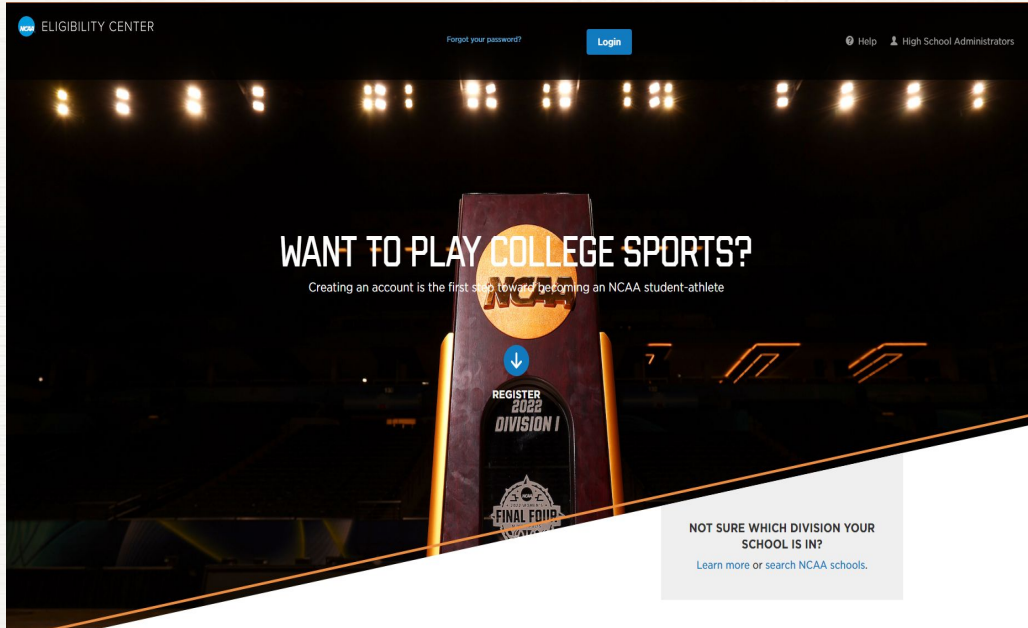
NCAA ELIGIBILITY CENTER

Forgot your password?

Login

Help

High School Administrators

WANT TO PLAY COLLEGE SPORTS?

Creating an account is the first step toward becoming an NCAA student-athlete

REGISTER

NCAA

2022

DIVISION I

FINAL FOUR

NOT SURE WHICH DIVISION YOUR SCHOOL IS IN?

Learn more or search NCAA schools.